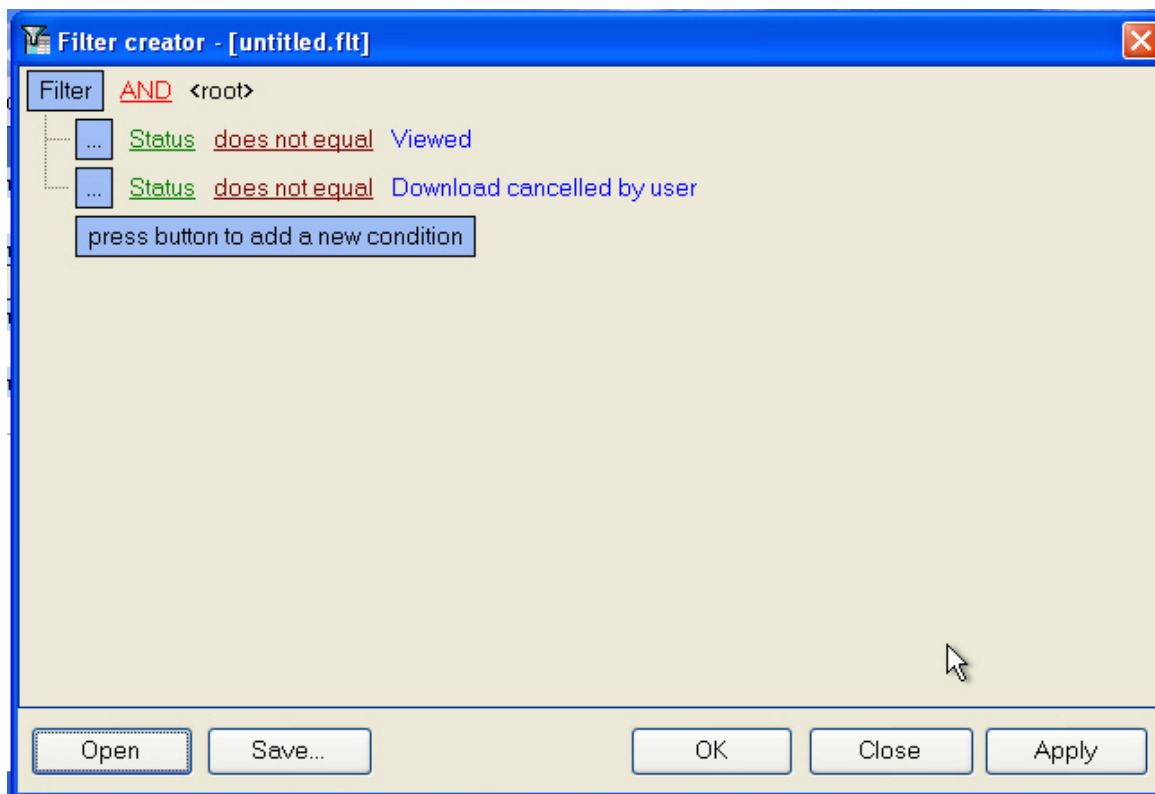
Filter creator - [untitled.flt]

Filter AND <root>

... Status does not equal Viewed

... Status does not equal Download cancelled by user

press button to add a new condition

Open Save... OK Close Apply